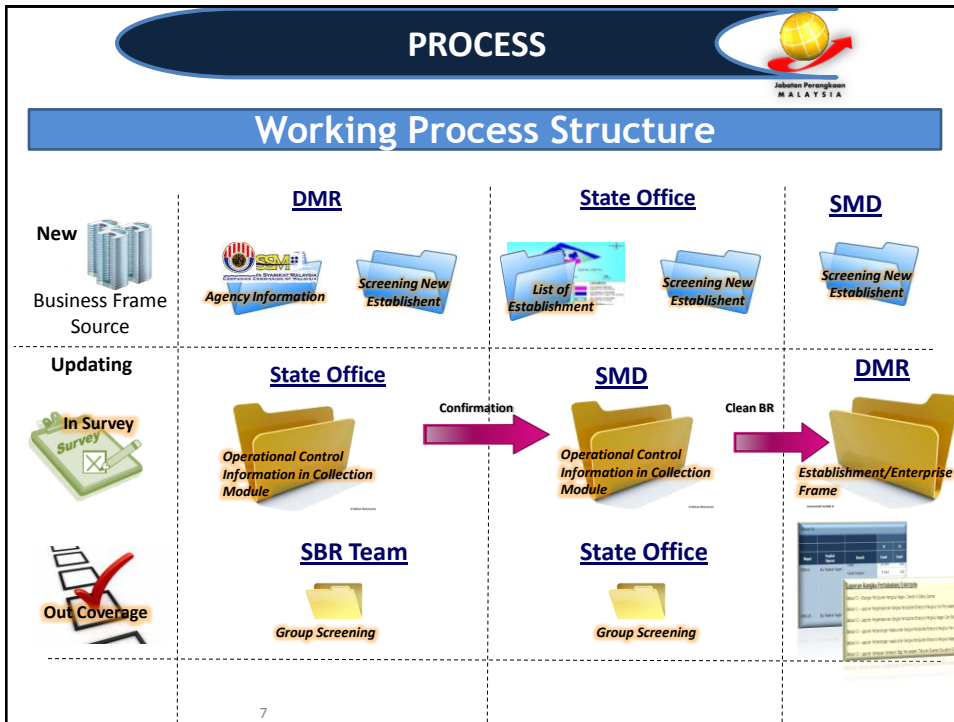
PROCESS

Jabatan Perangkaan MALAYSIA

Working Process Structure

New

Business Frame Source

DMR

SSM SURUHANJAYA SYARIKAT MALAYSIA COMPANIES COMMISSION OF MALAYSIA

Agency Information

Screening New Establishent

State Office

List of Establishment

Screening New Establishent

SMD

Screening New Establishent

Updating

In Survey

Survey

State Office

Operational Control Information in Collection Module

Confirmation

SMD

Operational Control Information in Collection Module

Clean BR

DMR

Establishment/Enterprise Frame

Out Coverage

SBR Team

Group Screening

State Office

Group Screening

7